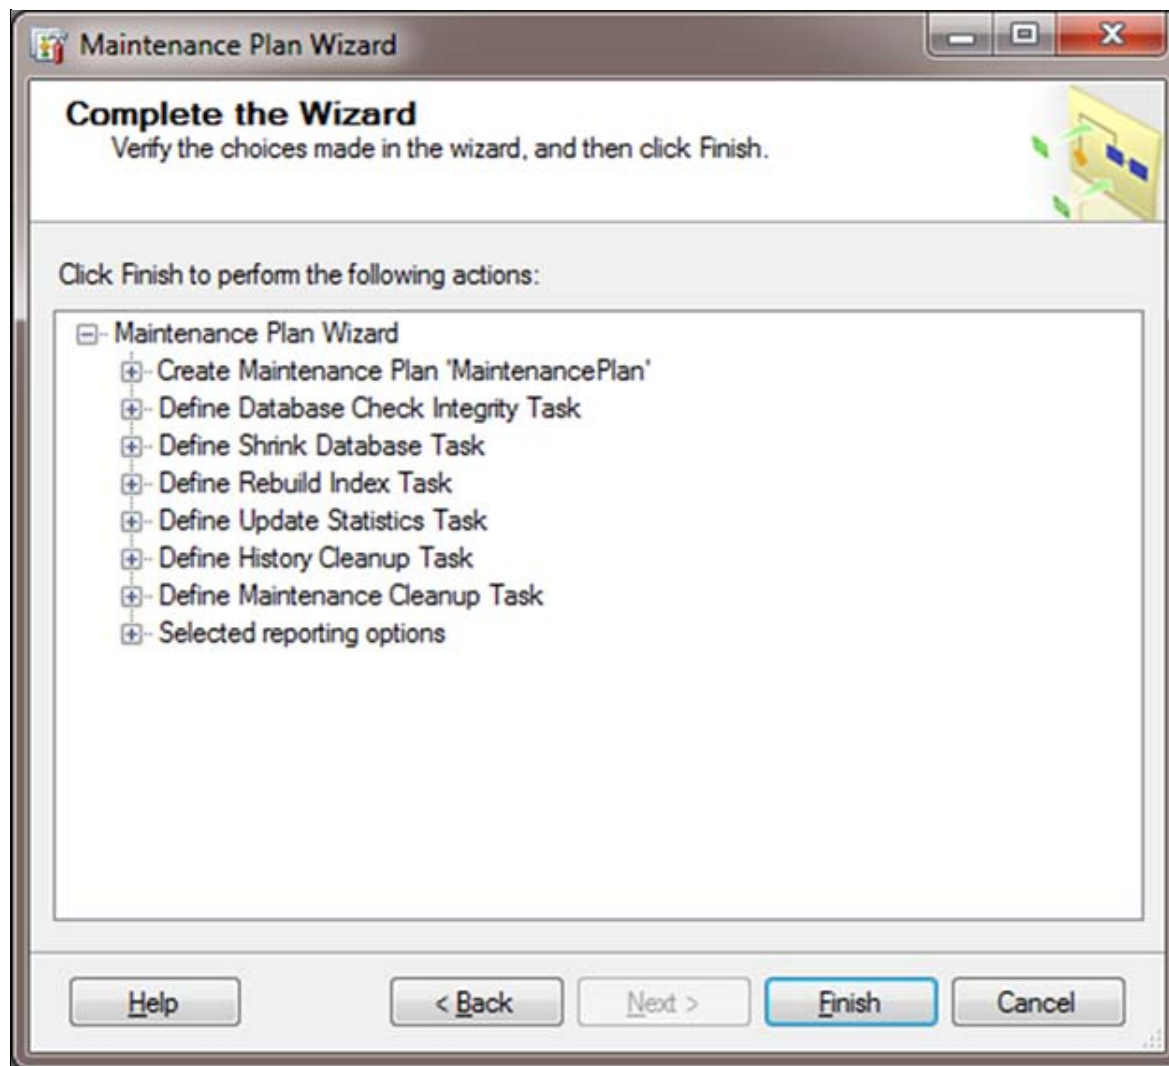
Maintenance Plan Wizard

Complete the Wizard
Verify the choices made in the wizard, and then click Finish.

Click Finish to perform the following actions:

Maintenance Plan Wizard
Create Maintenance Plan 'MaintenancePlan'
Define Database Check Integrity Task
Define Shrink Database Task
Define Rebuild Index Task
Define Update Statistics Task
Define History Cleanup Task
Define Maintenance Cleanup Task
Selected reporting options

Help
< Back
Next >
Finish
Cancel